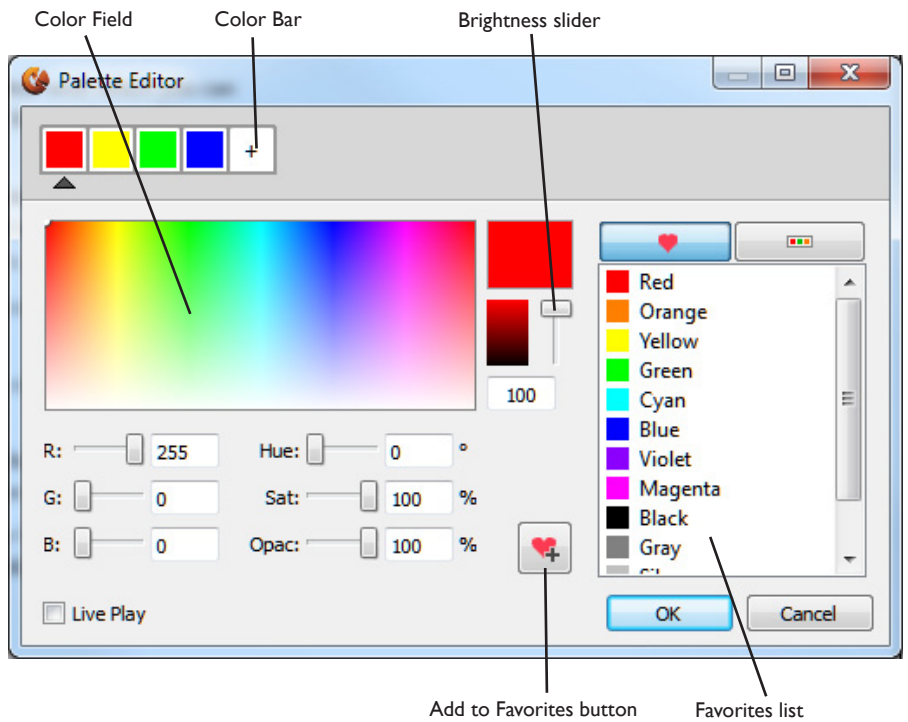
Color Field

Color Bar

Brightness slider

Palette Editor

+

100

Red
Orange
Yellow
Green
Cyan
Blue
Violet
Magenta
Black
Gray
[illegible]

R: 255

G: 0

B: 0

Hue: 0 °

Sat: 100 %

Opac: 100 %

Live Play

OK

Cancel

Add to Favorites button

Favorites list